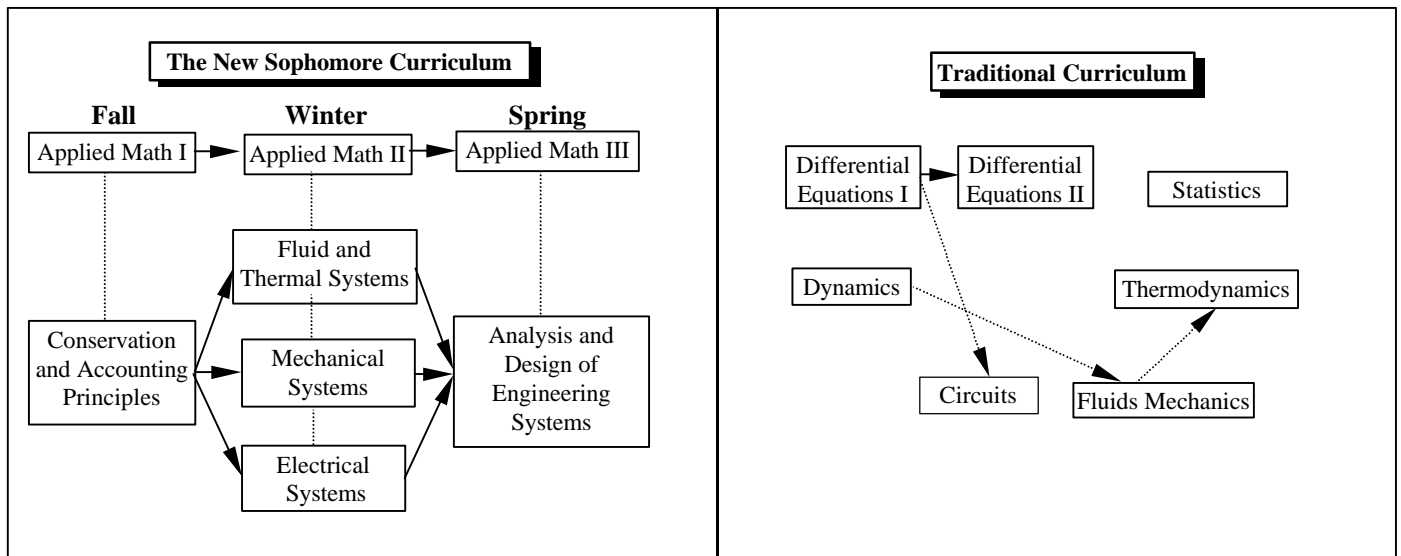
The New Sophomore Curriculum

Fall

Winter

Spring

Applied Math I

Applied Math II

Applied Math III

Fluid and Thermal Systems

Conservation and Accounting Principles

Mechanical Systems

Analysis and Design of Engineering Systems

Electrical Systems

Traditional Curriculum

Differential Equations I

Differential Equations II

Statistics

Dynamics

Thermodynamics

Circuits

Fluids Mechanics